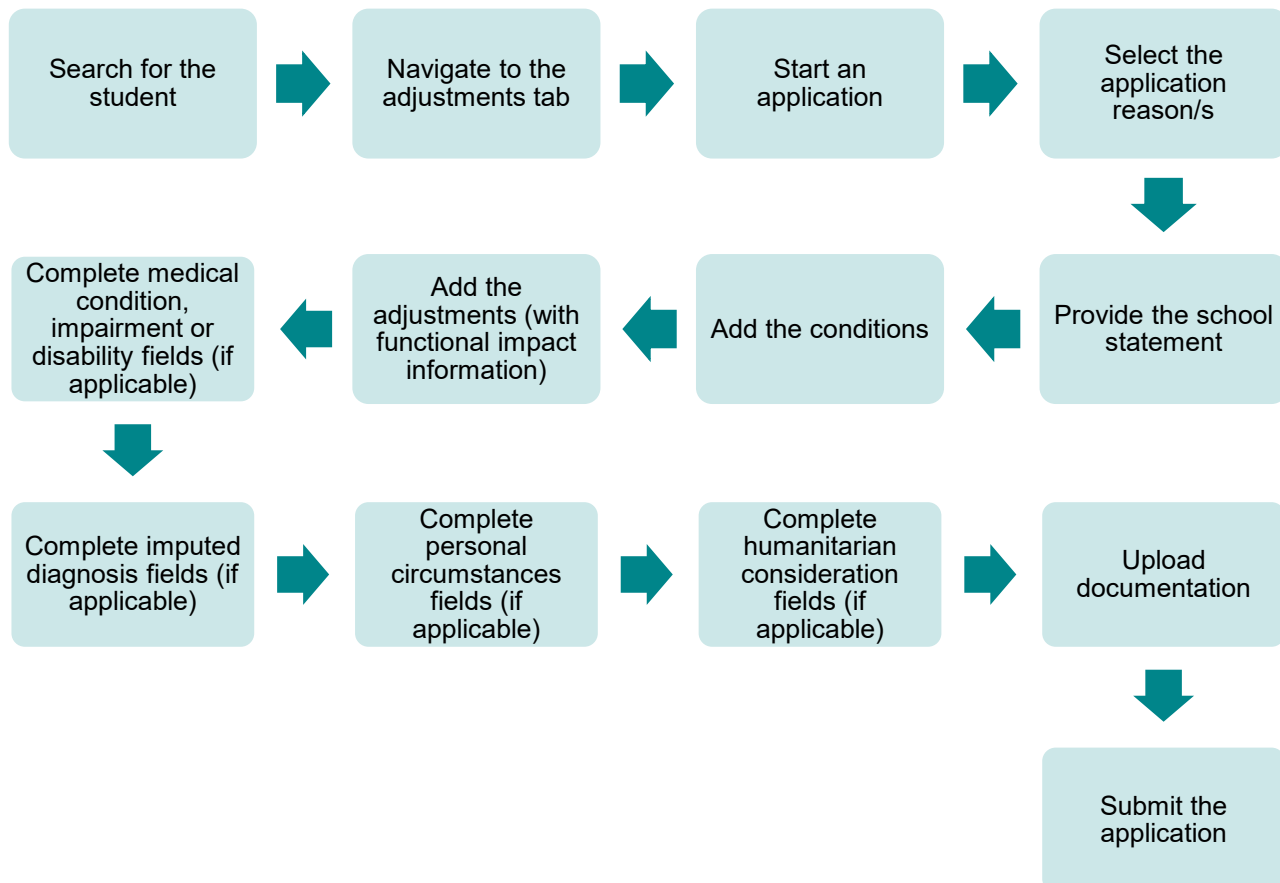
Search for the student

Navigate to the adjustments tab

Start an application

Select the application reason/s

Provide the school statement

Add the conditions

Add the adjustments (with functional impact information)

Complete medical condition, impairment or disability fields (if applicable)

Complete imputed diagnosis fields (if applicable)

Complete personal circumstances fields (if applicable)

Complete humanitarian consideration fields (if applicable)

Upload documentation

Submit the application